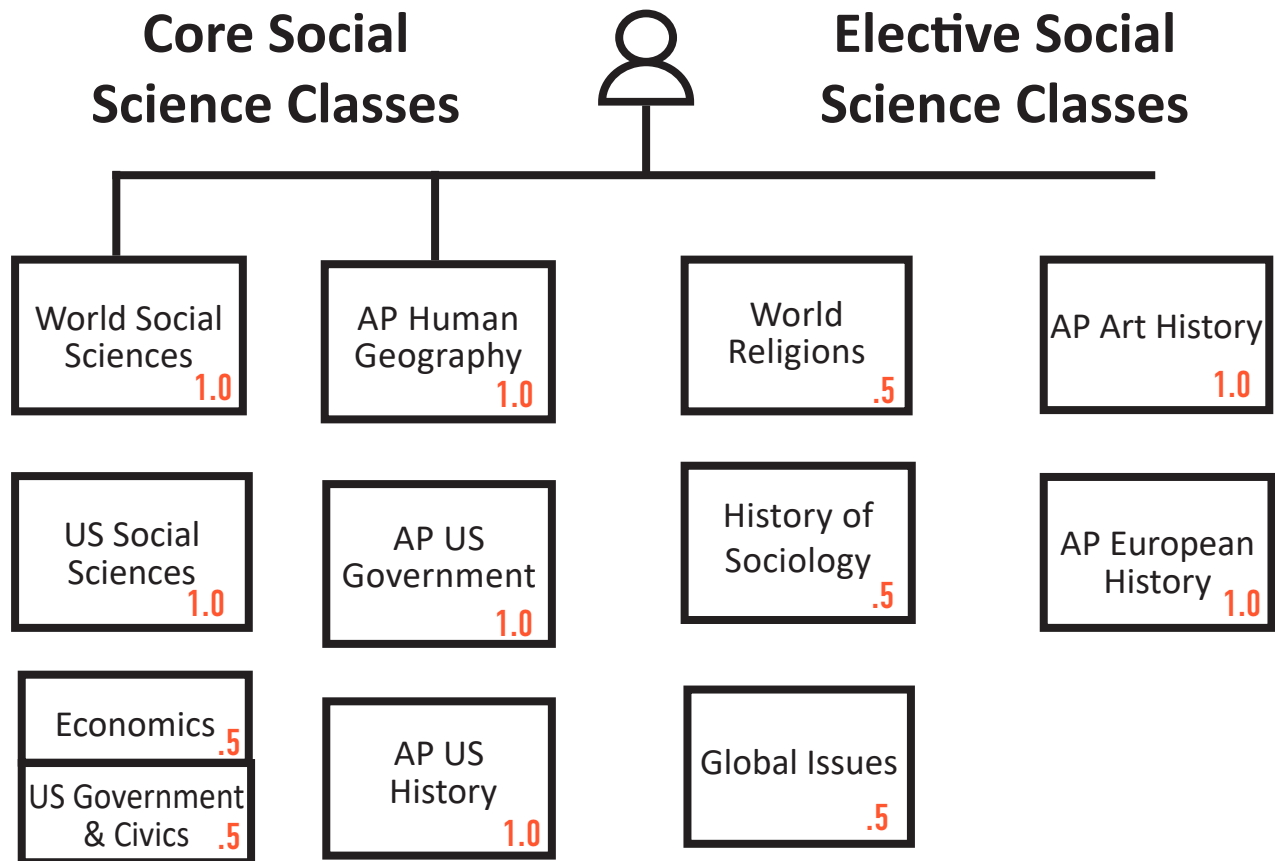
Core Social Science Classes

Elective Social Science Classes

World Social Sciences 1.0

US Social Sciences 1.0

Economics .5

US Government & Civics .5

AP Human Geography 1.0

AP US Government 1.0

AP US History 1.0

World Religions .5

History of Sociology .5

Global Issues .5

AP Art History 1.0

AP European History 1.0